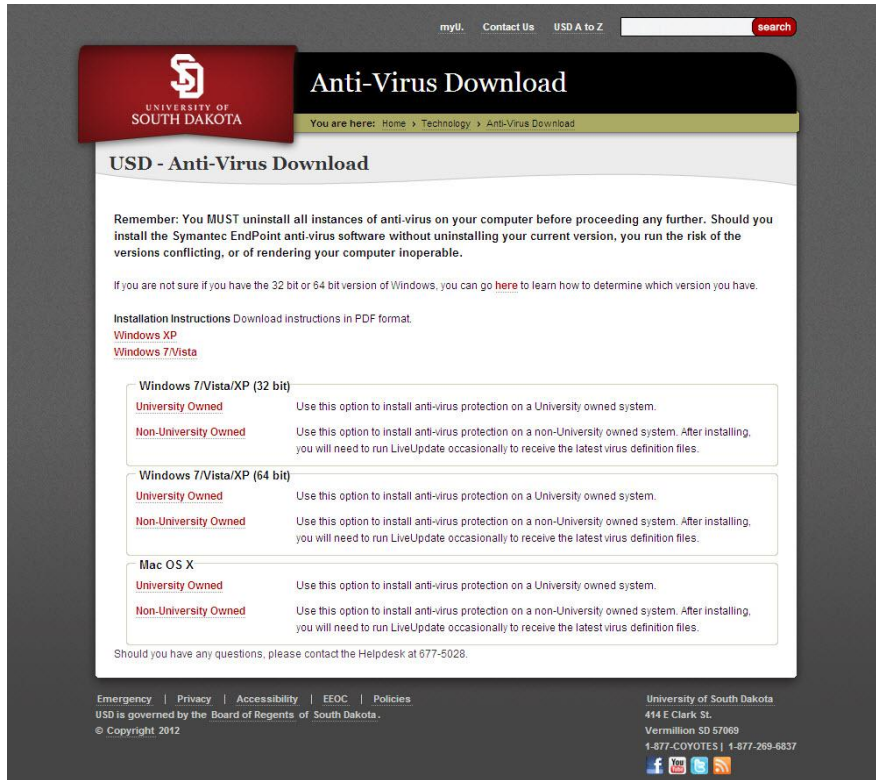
myU. Contact Us USD A to Z search

UNIVERSITY OF SOUTH DAKOTA

Anti-Virus Download

You are here: Home › Technology › Anti-Virus Download

USD - Anti-Virus Download

Remember: You MUST uninstall all instances of anti-virus on your computer before proceeding any further. Should you install the Symantec EndPoint anti-virus software without uninstalling your current version, you run the risk of the versions conflicting, or of rendering your computer inoperable.

If you are not sure if you have the 32 bit or 64 bit version of Windows, you can go here to learn how to determine which version you have.

Installation Instructions Download instructions in PDF format.
Windows XP
Windows 7/Vista

Windows 7/Vista/XP (32 bit)
University Owned Use this option to install anti-virus protection on a University owned system.
Non-University Owned Use this option to install anti-virus protection on a non-University owned system. After installing, you will need to run LiveUpdate occasionally to receive the latest virus definition files.

Windows 7/Vista/XP (64 bit)
University Owned Use this option to install anti-virus protection on a University owned system.
Non-University Owned Use this option to install anti-virus protection on a non-University owned system. After installing, you will need to run LiveUpdate occasionally to receive the latest virus definition files.

Mac OS X
University Owned Use this option to install anti-virus protection on a University owned system.
Non-University Owned Use this option to install anti-virus protection on a non-University owned system. After installing, you will need to run LiveUpdate occasionally to receive the latest virus definition files.

Should you have any questions, please contact the Helpdesk at 677-5028.

Emergency | Privacy | Accessibility | EEOC | Policies
USD is governed by the Board of Regents of South Dakota.
© Copyright 2012

University of South Dakota
414 E Clark St.
Vermillion SD 57069
1-877-COYOTES | 1-877-269-6837